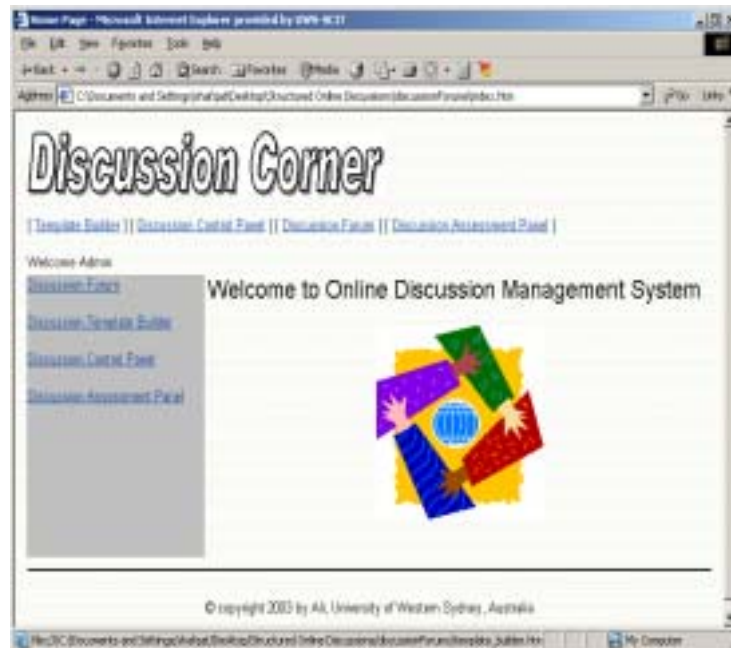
Home Page - Microsoft Internet Explorer provided by UWS-NCIT

File Edit View Favorites Tools Help

Back Search Favorites Media

Address C:\Documents and Settings\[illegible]\Desktop\Structured Online Discussion\discussionForum\index.htm

Go Links

Discussion Corner

[ Template Builder ] [ Discussion Control Panel ] [ Discussion Forum ] [ Discussion Assessment Panel ]

Welcome Admin

Discussion Forum

Discussion Template Builder

Discussion Control Panel

Discussion Assessment Panel

Welcome to Online Discussion Management System

© copyright 2003 by Ali, University of Western Sydney, Australia

file:///C:/Documents and Settings/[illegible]/Desktop/Structured Online Discussion/discussionForum/template_builder.htm

My Computer